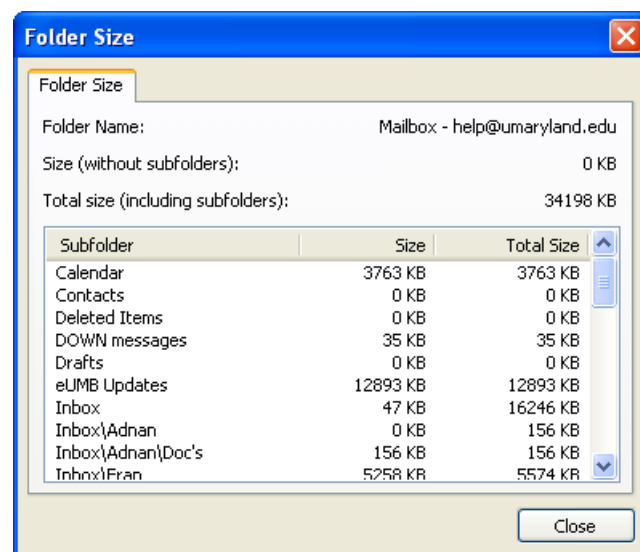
Folder Size

Folder Size

Folder Name: Mailbox - help@umaryland.edu

Size (without subfolders): 0 KB

Total size (including subfolders): 34198 KB

| Subfolder | Size | Total Size |
|---|---|---|
| Calendar | 3763 KB | 3763 KB |
| Contacts | 0 KB | 0 KB |
| Deleted Items | 0 KB | 0 KB |
| DOWN messages | 35 KB | 35 KB |
| Drafts | 0 KB | 0 KB |
| eUMB Updates | 12893 KB | 12893 KB |
| Inbox | 47 KB | 16246 KB |
| Inbox\Adnan | 0 KB | 156 KB |
| Inbox\Adnan\Doc's | 156 KB | 156 KB |
| Inbox\Fran | 5258 KB | 5574 KB |

Close